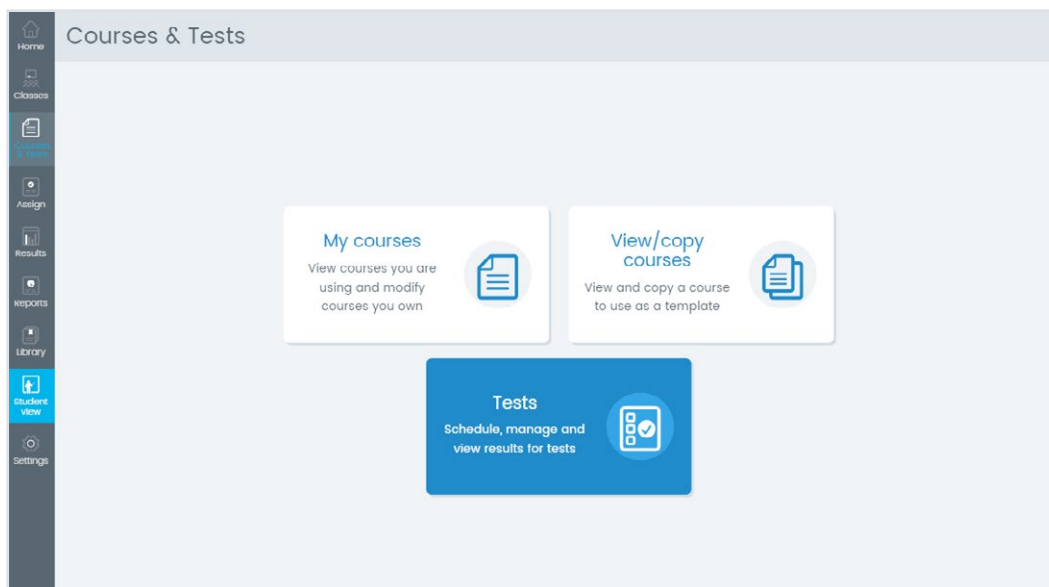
Home

Classes

Courses & Tests

Assign

Results

Reports

Library

Student View

Settings

Courses & Tests

My courses

View courses you are using and modify courses you own

View/copy courses

View and copy a course to use as a template

Tests

Schedule, manage and view results for tests